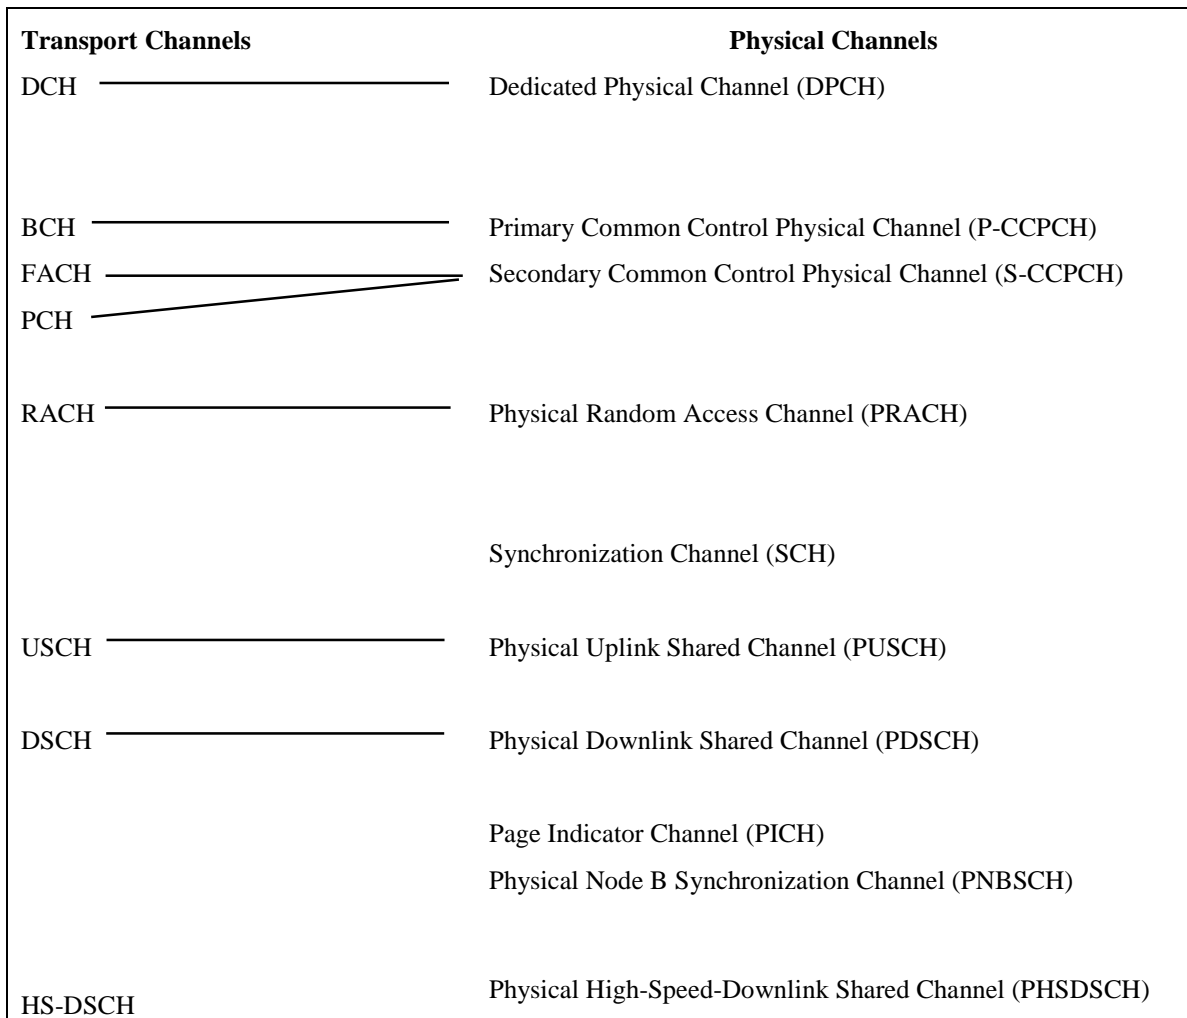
Transport Channels

Physical Channels

DCH

Dedicated Physical Channel (DPCH)

BCH

Primary Common Control Physical Channel (P-CCPCH)

FACH

Secondary Common Control Physical Channel (S-CCPCH)

PCH

RACH

Physical Random Access Channel (PRACH)

Synchronization Channel (SCH)

USCH

Physical Uplink Shared Channel (PUSCH)

DSCH

Physical Downlink Shared Channel (PDSCH)

Page Indicator Channel (PICH)

Physical Node B Synchronization Channel (PNBSCH)

Physical High-Speed-Downlink Shared Channel (PHSDSCH)

HS-DSCH